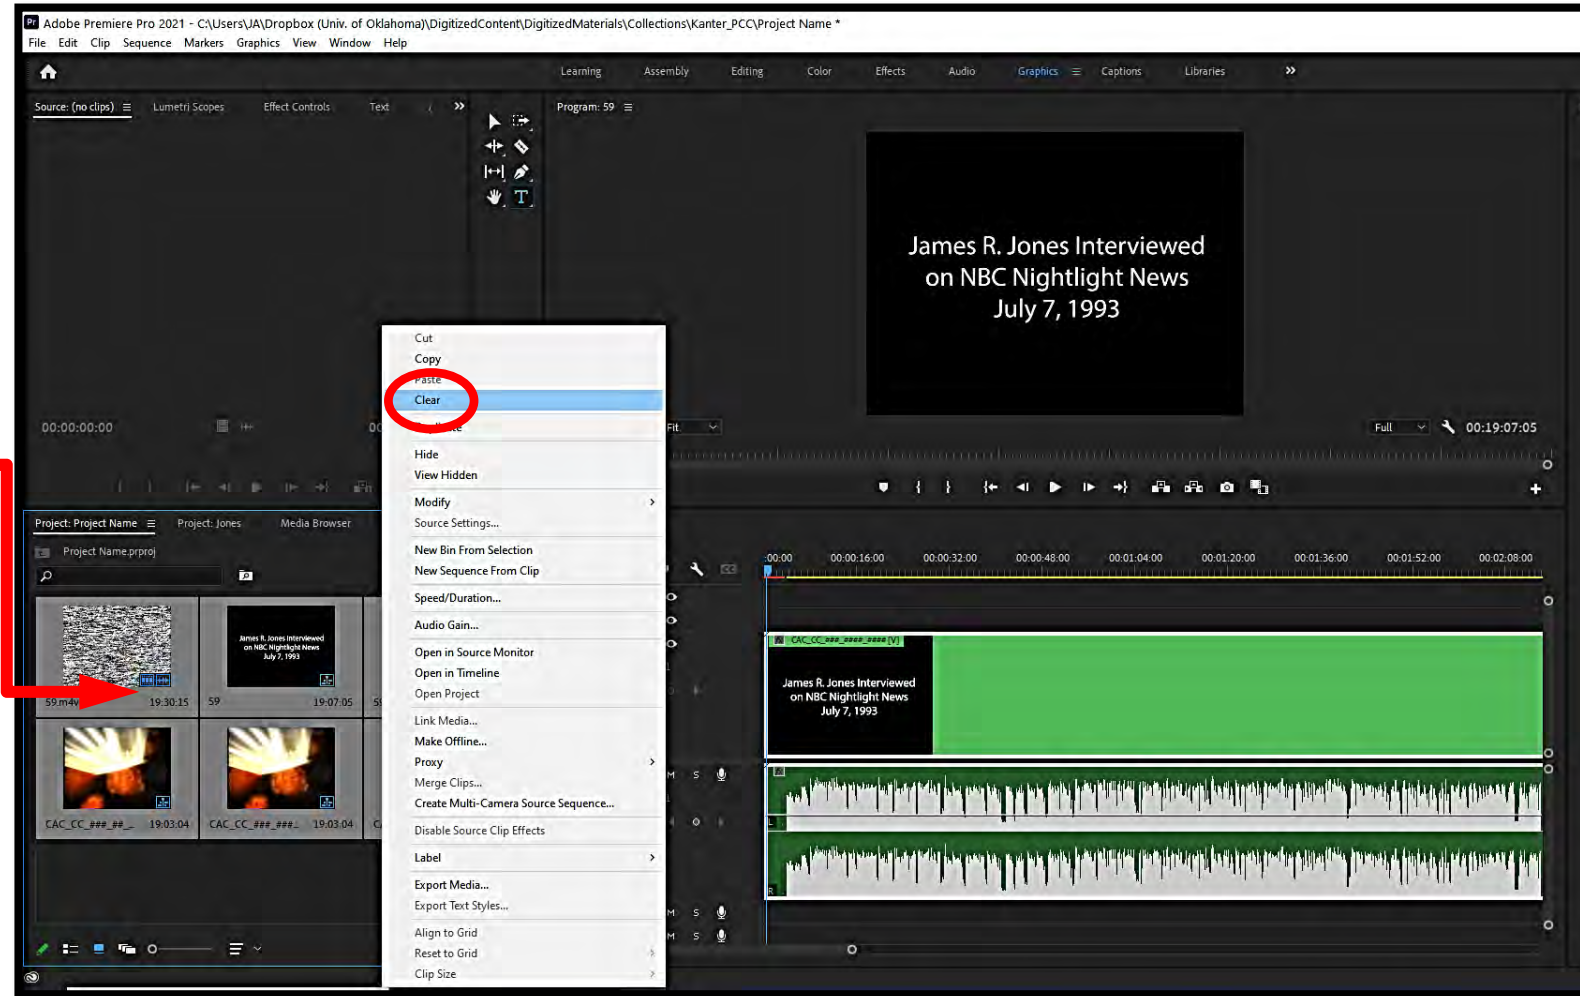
Adobe Premiere Pro 2021 - C:\Users\JA\Dropbox (Univ. of Oklahoma)\DigitizedContent\DigitizedMaterials\Collections\Kanter_PCC\Project Name *
File Edit Clip Sequence Markers Graphics View Window Help

Learning Assembly Editing Color Effects Audio Graphics Captions Libraries

Source: (no clips) Lumetri Scopes Effect Controls Text

Program: 59

James R. Jones Interviewed on NBC Nightlight News July 7, 1993

00:00:00:00

Fit

Full 00:19:07:05

Cut
Copy
Paste
Clear
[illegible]
Hide
View Hidden
Modify
Source Settings...
New Bin From Selection
New Sequence From Clip
Speed/Duration...
Audio Gain...
Open in Source Monitor
Open in Timeline
Open Project
Link Media...
Make Offline...
Proxy
Merge Clips...
Create Multi-Camera Source Sequence...
Disable Source Clip Effects
Label
Export Media...
Export Text Styles...
Align to Grid
Reset to Grid
Clip Size

Project: Project Name Project: Jones Media Browser

Project Name.prproj

59.m4v 19:30:15
James R. Jones Interviewed on NBC Nightlight News July 7, 1993
59 19:07:05
CAC_CC_###_##_ 19:03:04
CAC_CC_###_###_ 19:03:04

:00:00 00:00:16:00 00:00:32:00 00:00:48:00 00:01:04:00 00:01:20:00 00:01:36:00 00:01:52:00 00:02:08:00

CAC_CC_###_####_#### [V]

James R. Jones Interviewed on NBC Nightlight News July 7, 1993

M S
M S
M S